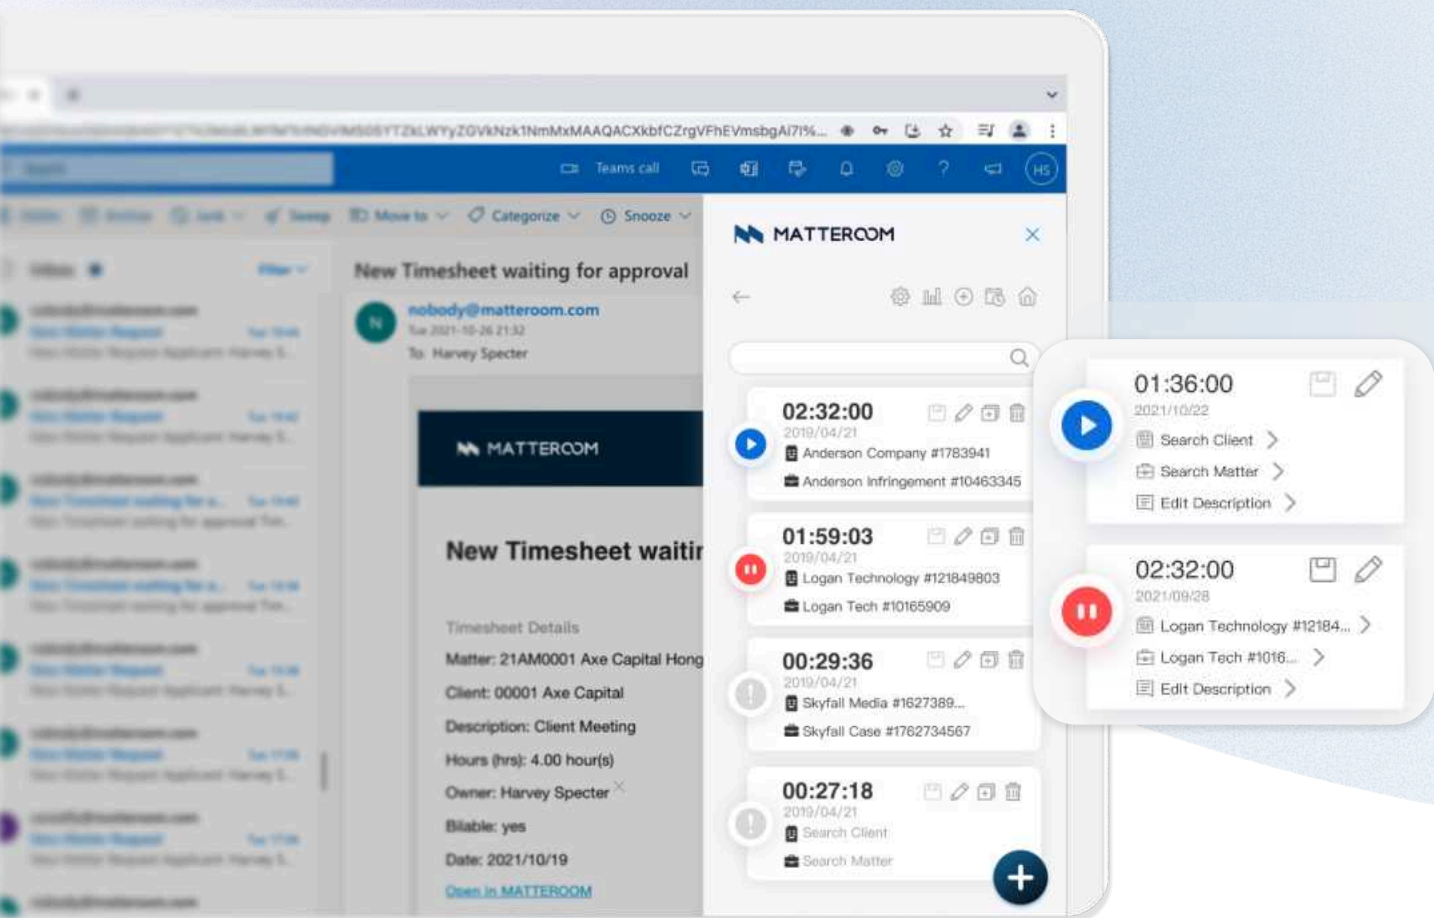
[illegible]ZGVkNzk1NmMxMAAQACXkbfCZrgVFhEVmsbgAi7I%...

Teams call

HS

Move to Categorize Snooze

New Timesheet waiting for approval

nobody@matteroom.com
Tue 2021-10-26 21:32
To: Harvey Specter

MATTEROOM

New Timesheet waitir

Timesheet Details
Matter: 21AM0001 Axe Capital Hong
Client: 00001 Axe Capital
Description: Client Meeting
Hours (hrs): 4.00 hour(s)
Owner: Harvey Specter
Billable: yes
Date: 2021/10/19
Open in MATTEROOM

MATTEROOM

02:32:00
2019/04/21
Anderson Company #1783941
Anderson Infringement #10463345

01:59:03
2019/04/21
Logan Technology #121849803
Logan Tech #10165909

00:29:36
2019/04/21
Skyfall Media #1627389...
Skyfall Case #1762734567

00:27:18
2019/04/21
Search Client
Search Matter

01:36:00
2021/10/22
Search Client
Search Matter
Edit Description

02:32:00
2021/09/28
Logan Technology #12184...
Logan Tech #1016...
Edit Description